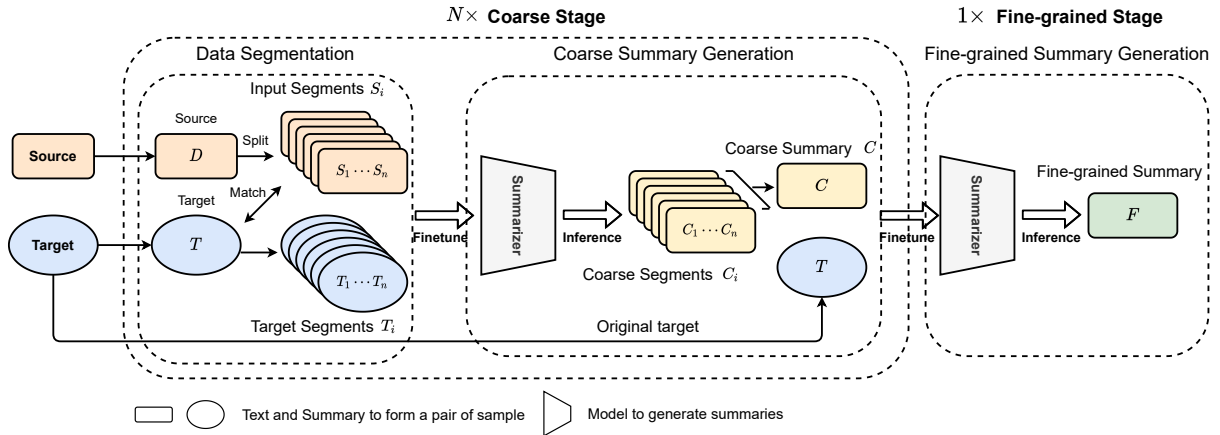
$N\times$ Coarse Stage

$1\times$ Fine-grained Stage

Data Segmentation

Coarse Summary Generation

Fine-grained Summary Generation

Input Segments $S_i$

Source

Split

Source

$D$

$S_1 \cdots S_n$

Match

Target

Target

$T$

$T_1 \cdots T_n$

Target Segments $T_i$

Finetune

Summarizer

Inference

$C_1 \cdots C_n$

Coarse Summary $C$

$C$

Coarse Segments $C_i$

$T$

Original target

Finetune

Summarizer

Inference

Fine-grained Summary

$F$

Text and Summary to form a pair of sample

Model to generate summaries